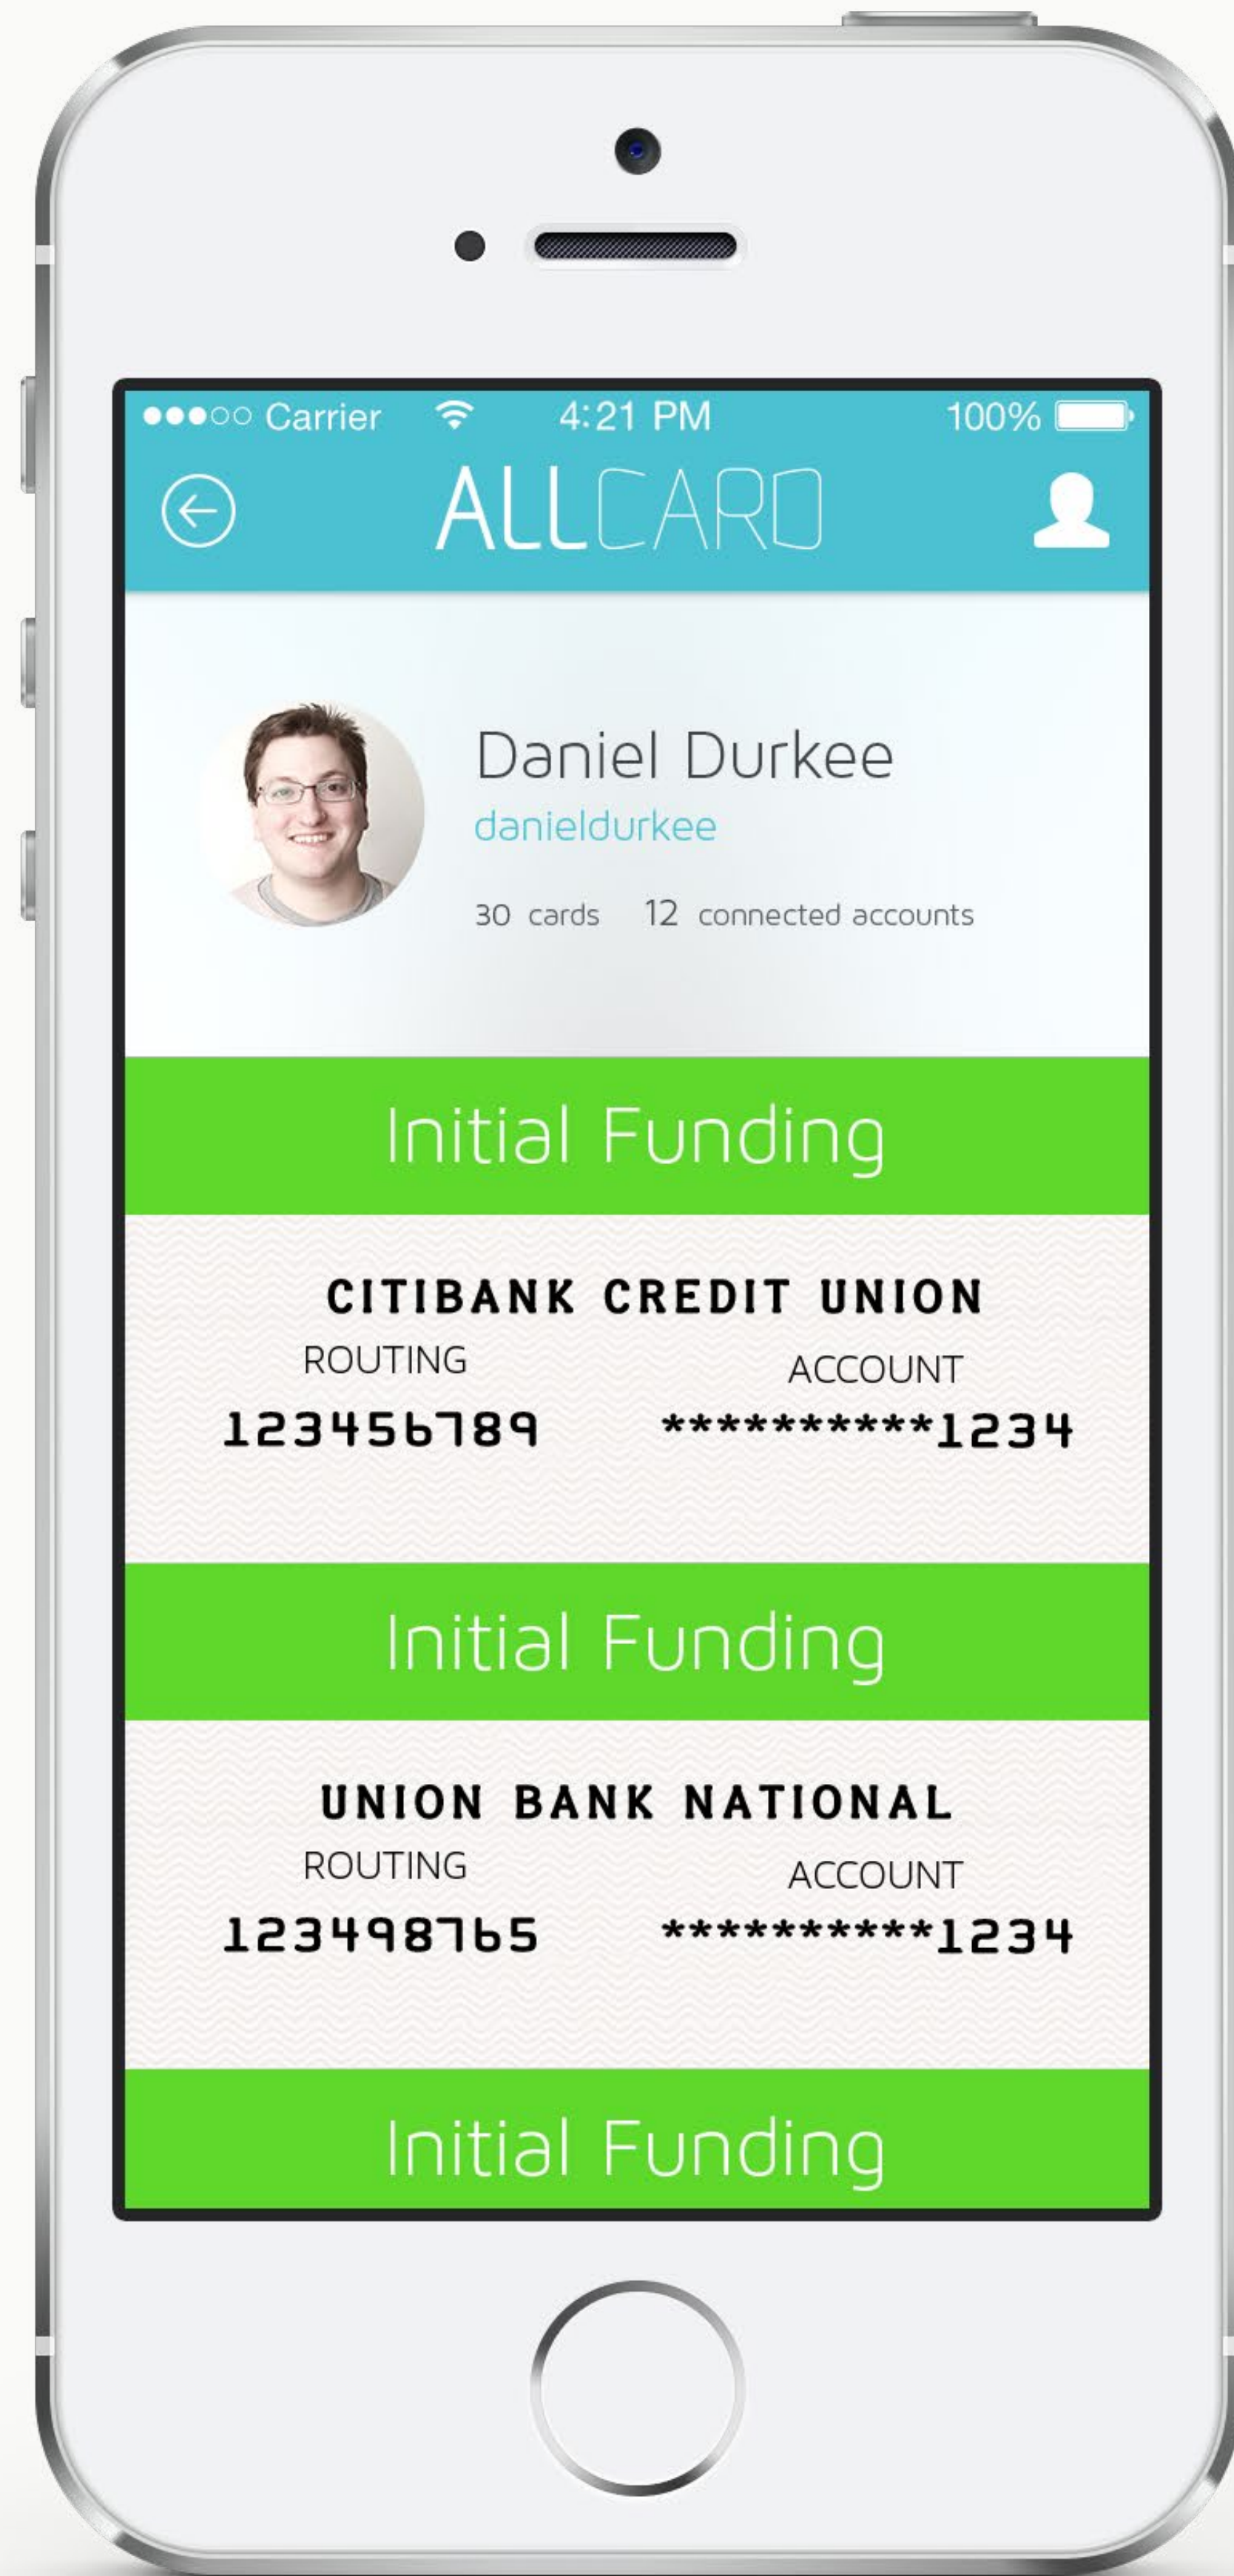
●●●○○ Carrier 4:21 PM 100%

ALLCARD

Daniel Durkee
danieldurkee
30 cards 12 connected accounts

Initial Funding

CITIBANK CREDIT UNION
ROUTING
123456789
ACCOUNT
**********1234

Initial Funding

UNION BANK NATIONAL
ROUTING
123498765
ACCOUNT
**********1234

Initial Funding